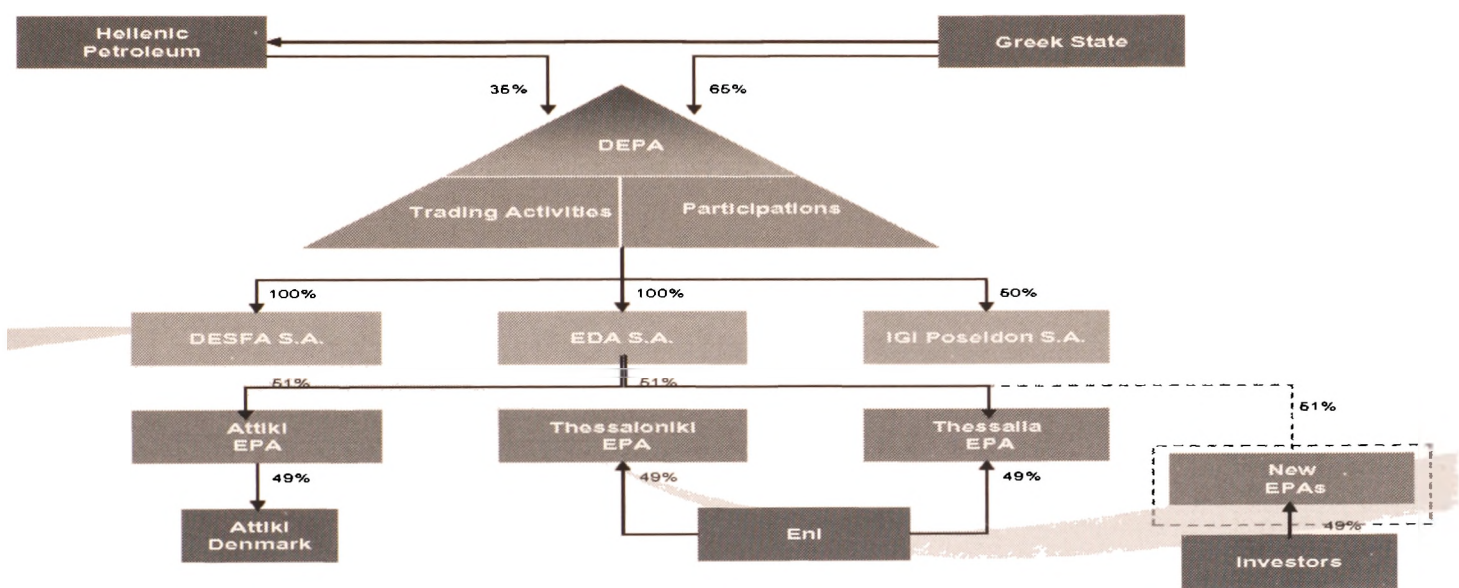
Hellenic Petroleum

Greek State

35%

65%

DEPA

Trading Activities

Participations

100%

100%

50%

DESFA S.A.

EDA S.A.

IGI Poseidon S.A.

51%

51%

51%

Attiki EPA

Thessaloniki EPA

Thessalia EPA

49%

49%

49%

New EPAs

Attiki Denmark

Eni

49%

Investors